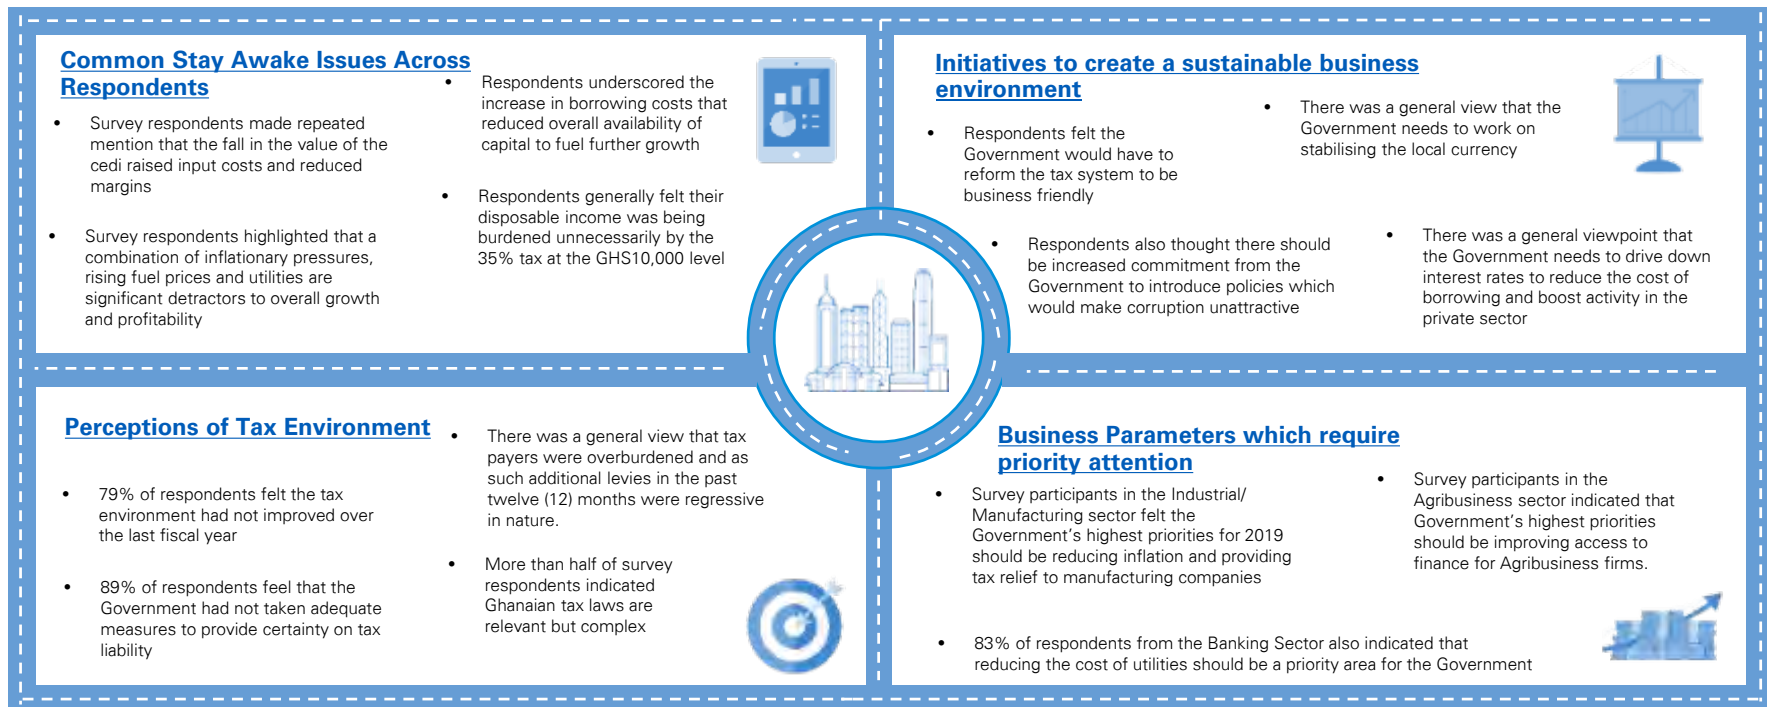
Common Stay Awake Issues Across Respondents

Survey respondents made repeated mention that the fall in the value of the cedi raised input costs and reduced margins

Survey respondents highlighted that a combination of inflationary pressures, rising fuel prices and utilities are significant detractors to overall growth and profitability

Respondents underscored the increase in borrowing costs that reduced overall availability of capital to fuel further growth

Respondents generally felt their disposable income was being burdened unnecessarily by the 35% tax at the GHS10,000 level

Initiatives to create a sustainable business environment

Respondents felt the Government would have to reform the tax system to be business friendly

There was a general view that the Government needs to work on stabilising the local currency

Respondents also thought there should be increased commitment from the Government to introduce policies which would make corruption unattractive

There was a general viewpoint that the Government needs to drive down interest rates to reduce the cost of borrowing and boost activity in the private sector

Perceptions of Tax Environment

79% of respondents felt the tax environment had not improved over the last fiscal year

89% of respondents feel that the Government had not taken adequate measures to provide certainty on tax liability

There was a general view that tax payers were overburdened and as such additional levies in the past twelve (12) months were regressive in nature.

More than half of survey respondents indicated Ghanaian tax laws are relevant but complex

Business Parameters which require priority attention

Survey participants in the Industrial/ Manufacturing sector felt the Government's highest priorities for 2019 should be reducing inflation and providing tax relief to manufacturing companies

Survey participants in the Agribusiness sector indicated that Government's highest priorities should be improving access to finance for Agribusiness firms.

83% of respondents from the Banking Sector also indicated that reducing the cost of utilities should be a priority area for the Government